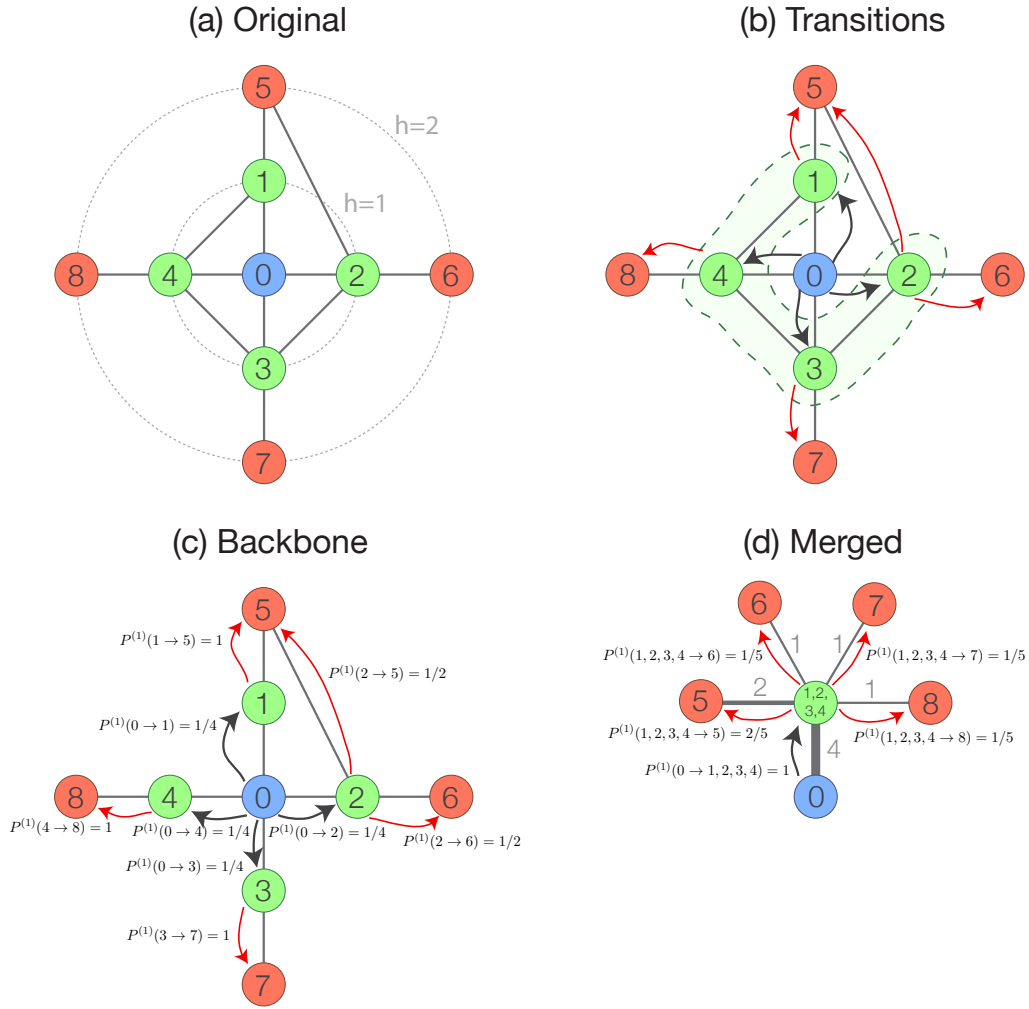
(a) Original

5
h=2
1
h=1
8
4
0
2
6
3
7

(b) Transitions

5
1
8
4
0
2
6
3
7

(c) Backbone

5
$P^{(1)}(1 \to 5) = 1$
$P^{(1)}(2 \to 5) = 1/2$
1
$P^{(1)}(0 \to 1) = 1/4$
8
4
0
2
6
$P^{(1)}(4 \to 8) = 1$
$P^{(1)}(0 \to 4) = 1/4$
$P^{(1)}(0 \to 2) = 1/4$
$P^{(1)}(2 \to 6) = 1/2$
$P^{(1)}(0 \to 3) = 1/4$
3
$P^{(1)}(3 \to 7) = 1$
7

(d) Merged

6
7
1
1
$P^{(1)}(1,2,3,4 \to 6) = 1/5$
$P^{(1)}(1,2,3,4 \to 7) = 1/5$
5
2
1,2,
3,4
1
8
$P^{(1)}(1,2,3,4 \to 5) = 2/5$
$P^{(1)}(1,2,3,4 \to 8) = 1/5$
4
$P^{(1)}(0 \to 1,2,3,4) = 1$
0